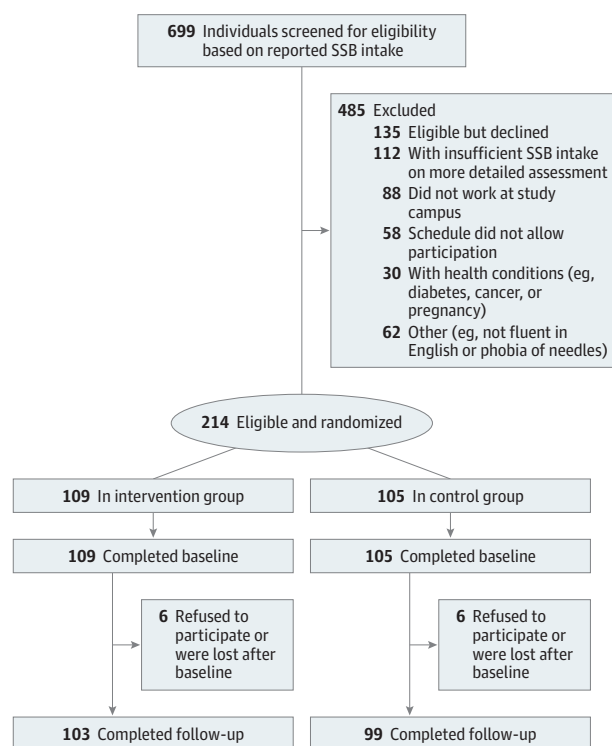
**699** Individuals screened for eligibility based on reported SSB intake

**485** Excluded
**135** Eligible but declined
**112** With insufficient SSB intake on more detailed assessment
**88** Did not work at study campus
**58** Schedule did not allow participation
**30** With health conditions (eg, diabetes, cancer, or pregnancy)
**62** Other (eg, not fluent in English or phobia of needles)

**214** Eligible and randomized

**109** In intervention group

**109** Completed baseline

**6** Refused to participate or were lost after baseline

**103** Completed follow-up

**105** In control group

**105** Completed baseline

**6** Refused to participate or were lost after baseline

**99** Completed follow-up